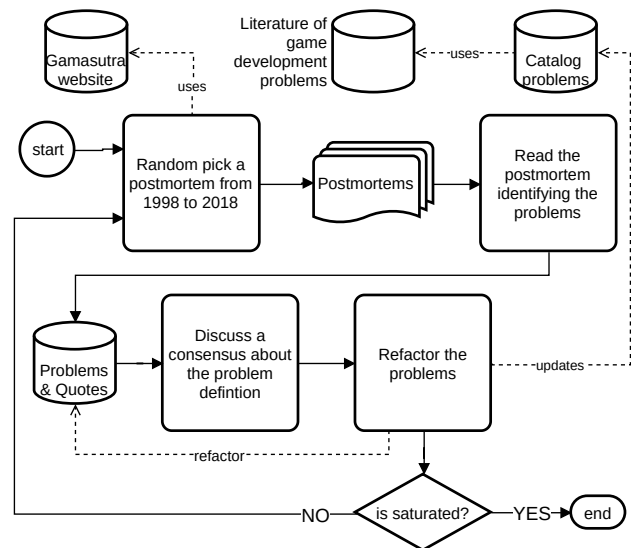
Gamasutra website

Literature of game development problems

uses

Catalog problems

uses

start

Random pick a postmortem from 1998 to 2018

Postmortems

Read the postmortem identifying the problems

Problems & Quotes

Discuss a consensus about the problem defintion

Refactor the problems

updates

refactor

NO

is saturated?

YES

end